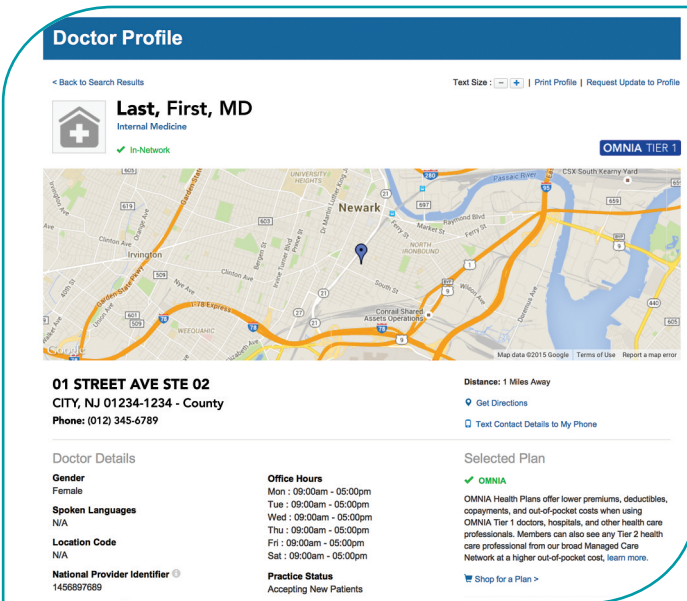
Doctor Profile

< Back to Search Results

Text Size : [ - ] [ + ] | Print Profile | Request Update to Profile

Last, First, MD
Internal Medicine
✔ In-Network

OMNIA TIER 1

Irvington
Newark
UNIVERSITY HEIGHTS
Clinton Ave
Irvington
Market St
Raymond Blvd
NORTH IRONBOUND
South St
Conrail Shared Assets Operations
WEEQUAHIC
Passaic River
CSX South Kearny Yard
Garden State Pkwy
I-78 Express
Google
Map data ©2015 Google Terms of Use Report a map error

01 STREET AVE STE 02
CITY, NJ 01234-1234 - County
Phone: (012) 345-6789

Distance: 1 Miles Away
Get Directions
Text Contact Details to My Phone

Doctor Details

Gender
Female

Spoken Languages
N/A

Location Code
N/A

National Provider Identifier
1456897689

Office Hours
Mon : 09:00am - 05:00pm
Tue : 09:00am - 05:00pm
Wed : 09:00am - 05:00pm
Thu : 09:00am - 05:00pm
Fri : 09:00am - 05:00pm
Sat : 09:00am - 05:00pm

Practice Status
Accepting New Patients

Selected Plan

✔ OMNIA

OMNIA Health Plans offer lower premiums, deductibles, copayments, and out-of-pocket costs when using OMNIA Tier 1 doctors, hospitals, and other health care professionals. Members can also see any Tier 2 health care professional from our broad Managed Care Network at a higher out-of-pocket cost, learn more.

Shop for a Plan >